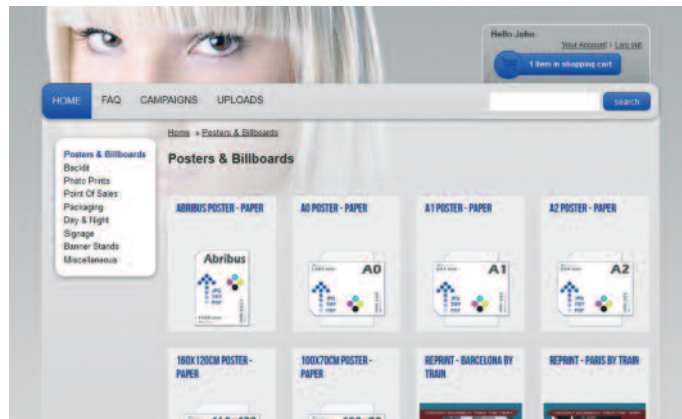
Hello John

Your Account | Log out

1 item in shopping cart

HOME FAQ CAMPAIGNS UPLOADS

search

Home » Posters & Billboards

Posters & Billboards

Posters & Billboards
Backlit
Photo Prints
Point Of Sales
Packaging
Day & Night
Signage
Banner Stands
Miscellaneous

ABRIBUS POSTER - PAPER

Abribus

A0 POSTER - PAPER

A0

A1 POSTER - PAPER

A1

A2 POSTER - PAPER

A2

160X120CM POSTER - PAPER

100X70CM POSTER - PAPER

REPRINT - BARCELONA BY TRAIN

REPRINT - PARIS BY TRAIN